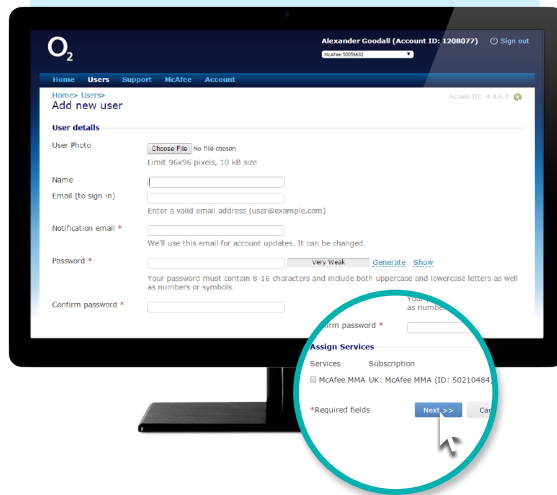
$O_2$

Alexander Goodall (Account ID: 1208077) Sign out

McAfee 50056A01

Home Users Support McAfee Account

Home> Users>

Add new user

Screen ID: 4.4.4.2

User details

User Photo

Choose File No file chosen

Limit 96x96 pixels, 10 kB size

Name

Email (to sign in)

Enter a valid email address (user@example.com)

Notification email *

We'll use this email for account updates. It can be changed.

Password *

Very Weak Generate Show

Your password must contain 8-16 characters and include both uppercase and lowercase letters as well as numbers or symbols.

Confirm password *

Your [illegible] as numbe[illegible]

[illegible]rm password *

Assign Services

Services Subscription

McAfee MMA UK: McAfee MMA (ID: 50210484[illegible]

*Required fields

Next >>

Ca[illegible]